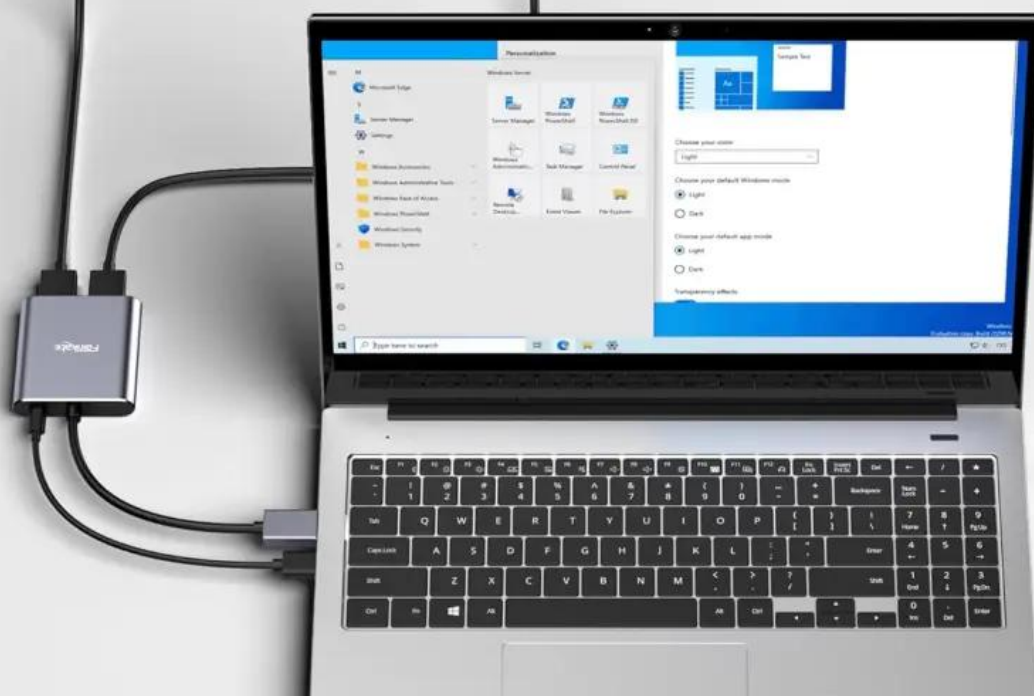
Personalization

Sample Text

Microsoft Edge

Server Manager

Settings

Windows Accessories

Windows Administrative Tools

Windows Ease of Access

Windows PowerShell

Windows Security

Windows System

Windows Server

Server Manager

Windows PowerShell

Windows PowerShell ISE

Windows Administrative...

Task Manager

Control Panel

Remote Desktop...

Event Viewer

File Explorer

Choose your color

Light

Choose your default Windows mode

Light

Dark

Choose your default app mode

Light

Dark

Transparency effects

Type here to search

Esc F1 F2 F3 F4 F5 F6 F7 F8 F9 F10 F11 F12 Insert Del

~ ` ! 1 @ 2 # 3 $ 4 % 5 ^ 6 & 7 * 8 ( 9 ) 0 _ - + = Backspace Num Lock / * -

Tab Q W E R T Y U I O P { [ } ] | \ 7 Home 8 ↑ 9 PgUp +

Caps Lock A S D F G H J K L : ; " ' Enter 4 ← 5 6 →

Shift Z X C V B N M < , > . ? / Shift 1 End 2 ↓ 3 PgDn

Ctrl Fn Alt Alt Ctrl 0 Ins . Del Enter